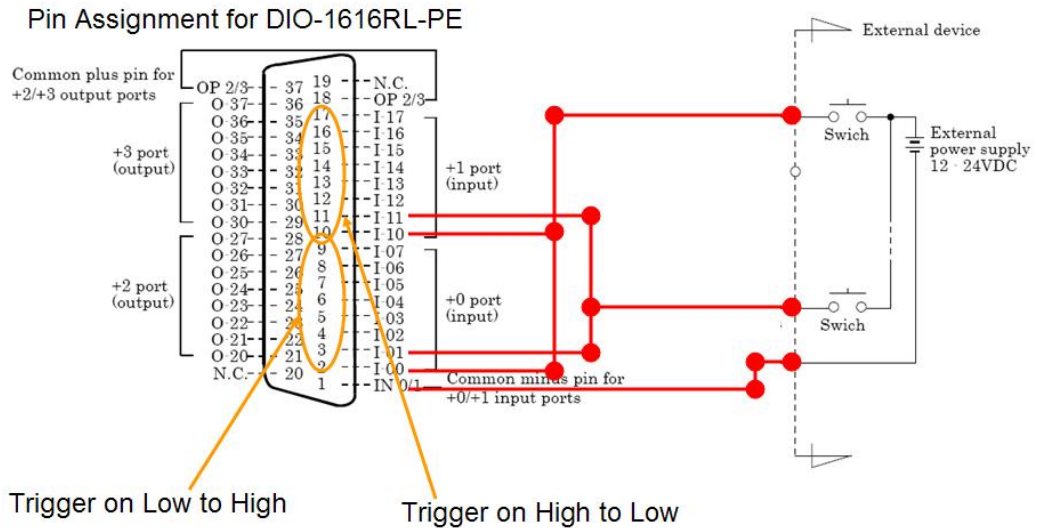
Pin Assignment for DIO-1616RL-PE

Common plus pin for +2/+3 output ports

OP 2/3 - 37
O-37 - 36
O-36 - 35
O-35 - 34
O-34 - 33
O-33 - 32
O-32 - 31
O-31 - 30
O-30 - 29
O-27 - 28
O-26 - 27
O-25 - 26
O-24 - 25
O-23 - 24
O-22 - 23
O-21 - 22
O-20 - 21
N.C. - 20

+3 port (output)

+2 port (output)

19 - N.C.
18 - OP 2/3
17 - I-17
16 - I-16
15 - I-15
14 - I-14
13 - I-13
12 - I-12
11 - I-11
10 - I-10
9 - I-07
8 - I-06
7 - I-05
6 - I-04
5 - I-03
4 - I-02
3 - I-01
2 - I-00
1 - IN 0/1

+1 port (input)

+0 port (input)

Common minus pin for +0/+1 input ports

External device

Swich

External power supply 12 - 24VDC

Swich

Trigger on Low to High

Trigger on High to Low